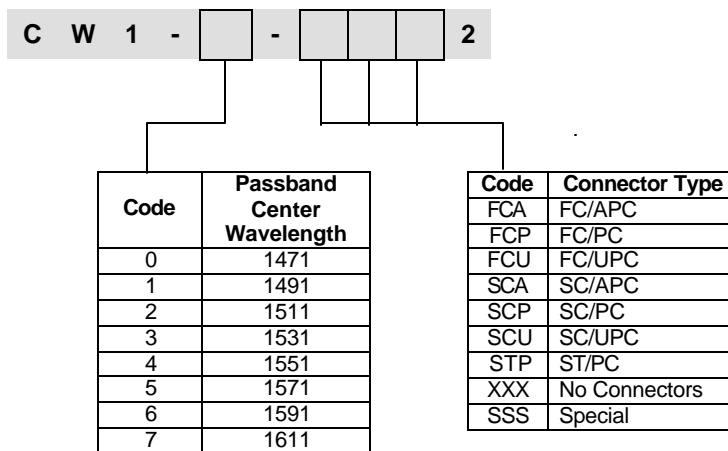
C W 1 - [ ] - [ ] [ ] [ ] 2

| Code | Passband Center Wavelength |
|---|---|
| 0 | 1471 |
| 1 | 1491 |
| 2 | 1511 |
| 3 | 1531 |
| 4 | 1551 |
| 5 | 1571 |
| 6 | 1591 |
| 7 | 1611 |

| Code | Connector Type |
|---|---|
| FCA | FC/APC |
| FCP | FC/PC |
| FCU | FC/UPC |
| SCA | SC/APC |
| SCP | SC/PC |
| SCU | SC/UPC |
| STP | ST/PC |
| XXX | No Connectors |
| SSS | Special |